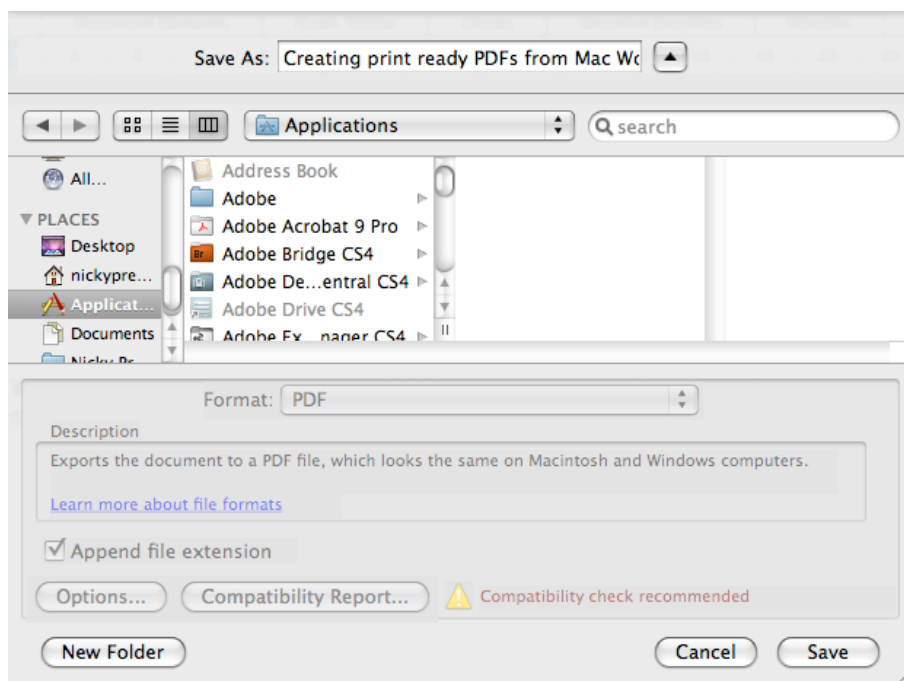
Save As: Creating print ready PDFs from Mac Wc

Applications

search

All...

PLACES

Desktop

nickypre...

Applicat...

Documents

Address Book

Adobe

Adobe Acrobat 9 Pro

Adobe Bridge CS4

Adobe De...entral CS4

Adobe Drive CS4

Adobe Ex...nager CS4

Format: PDF

Description

Exports the document to a PDF file, which looks the same on Macintosh and Windows computers.

Learn more about file formats

Append file extension

Options...

Compatibility Report...

Compatibility check recommended

New Folder

Cancel

Save